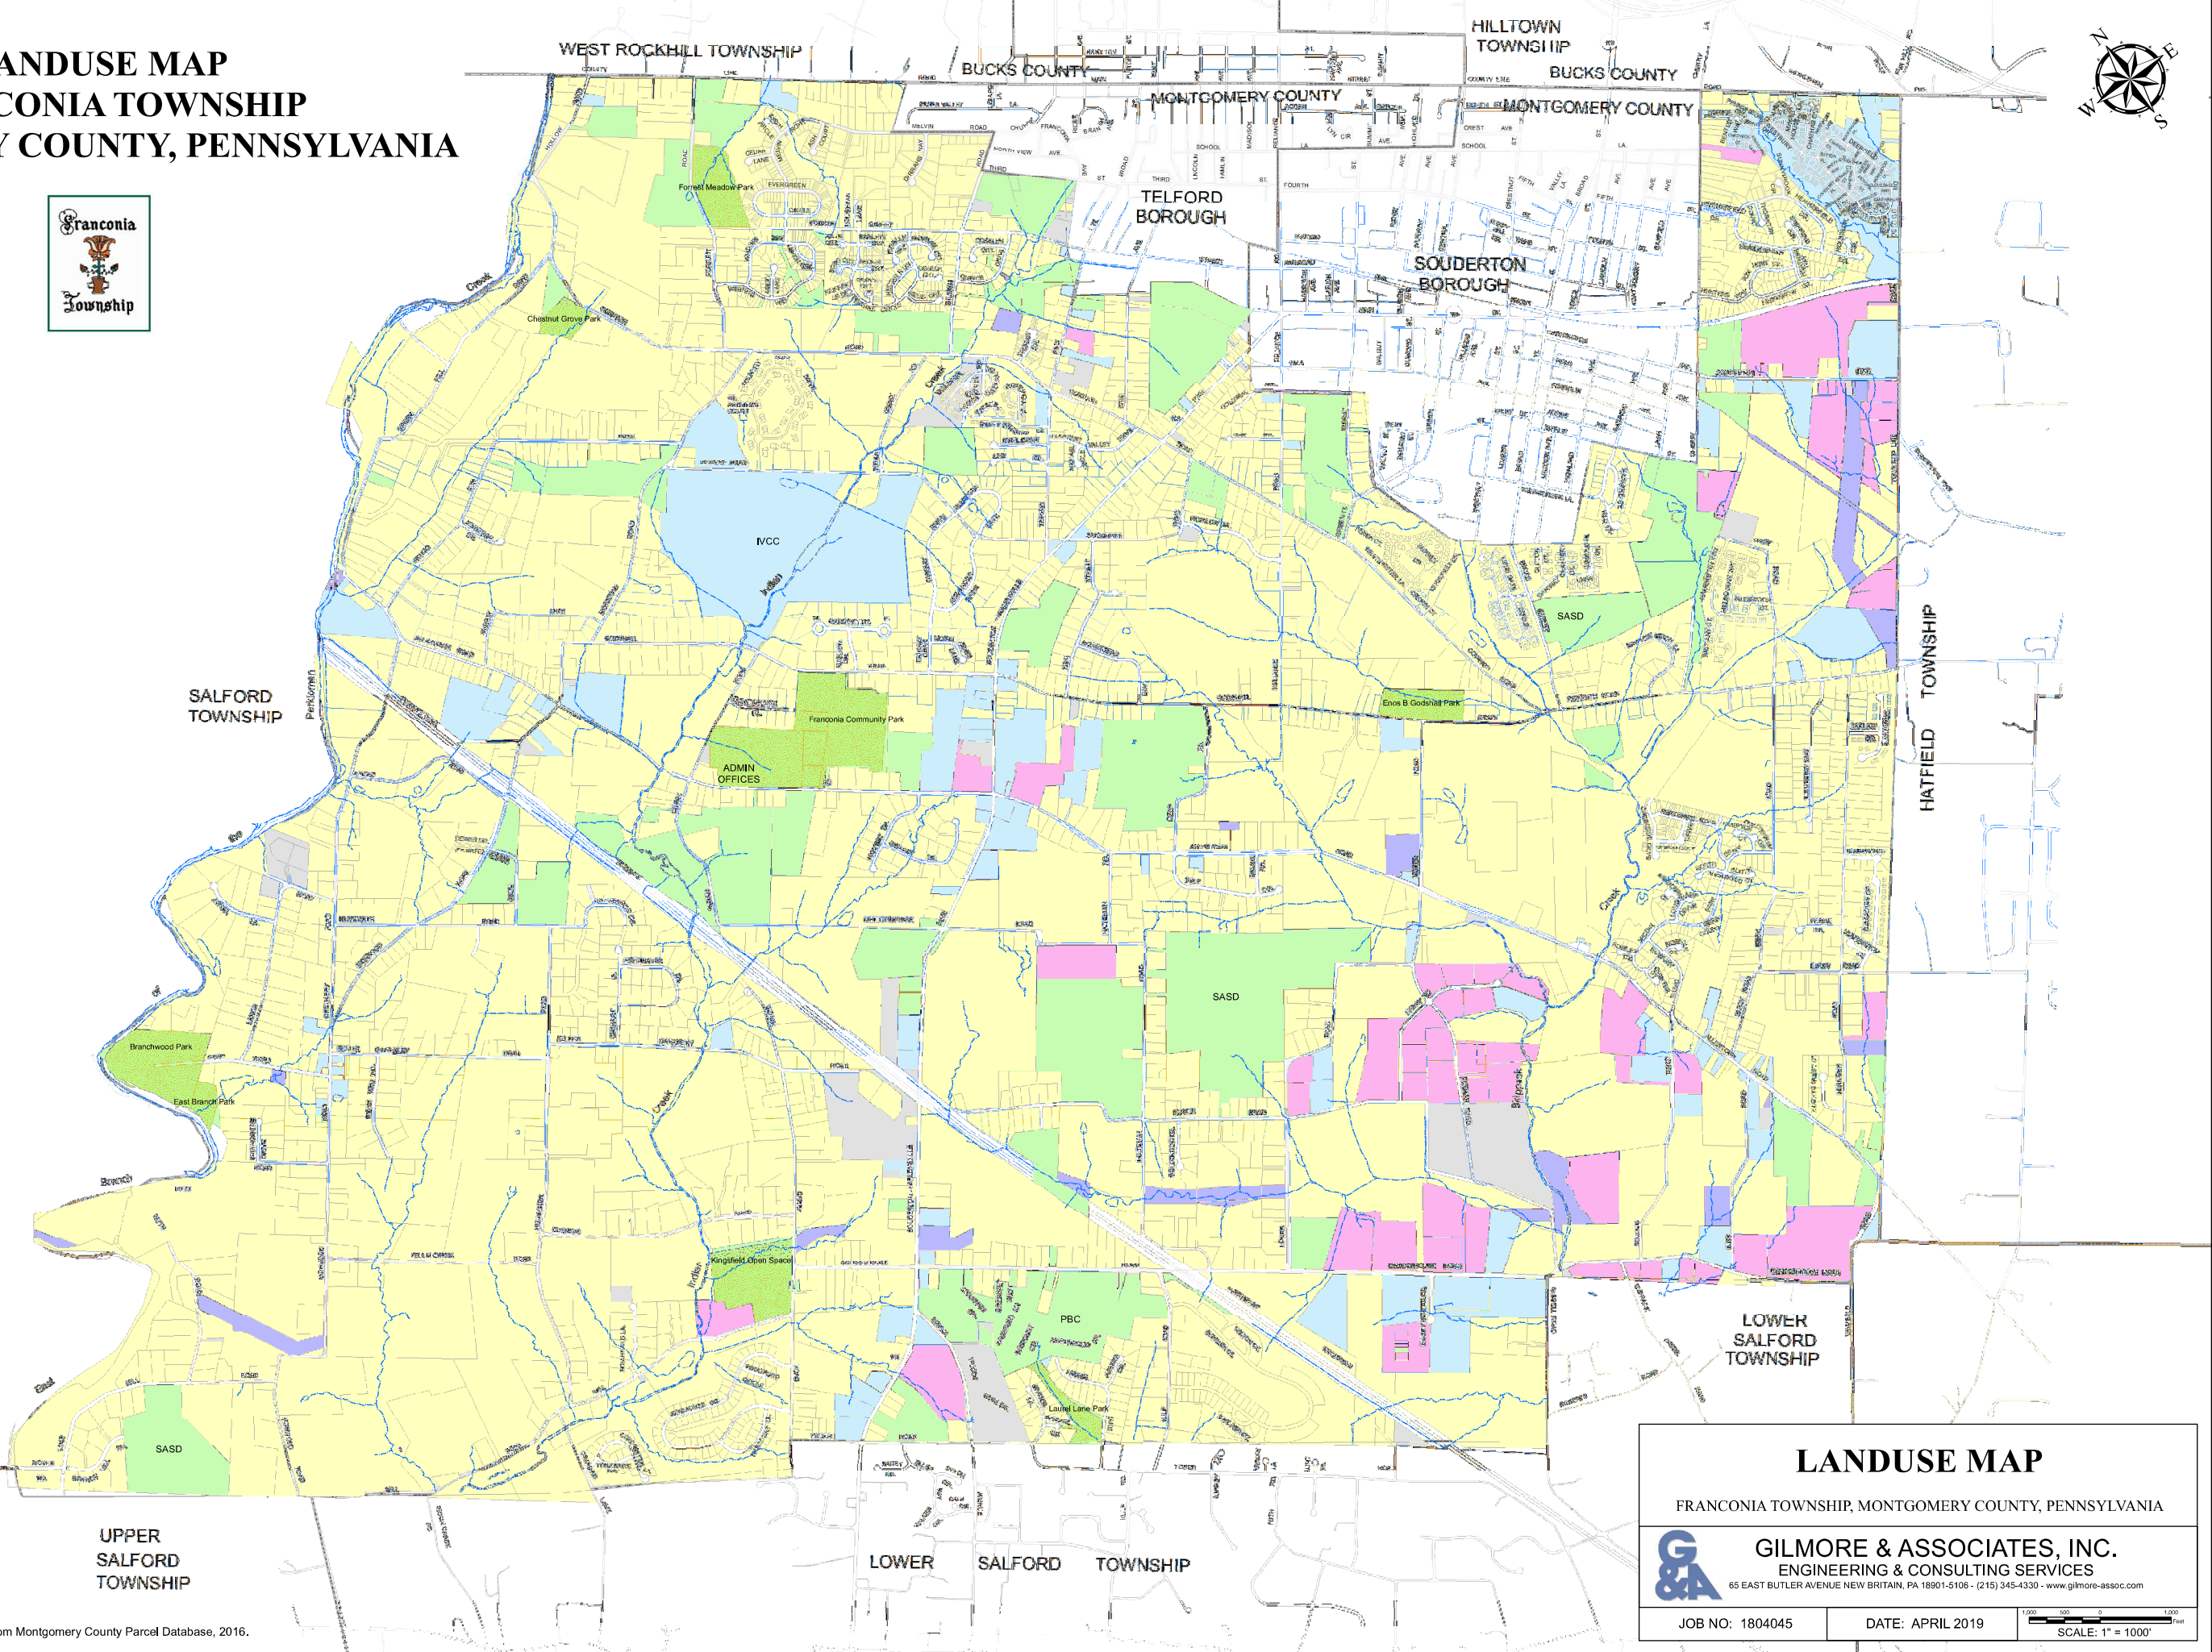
ANDUSE MAP
CONIA TOWNSHIP
Y COUNTY, PENNSYLVANIA

Franconia
Township

WEST ROCKHILL TOWNSHIP
BUCKS COUNTY
MONTGOMERY COUNTY
HILLTOWN TOWNSHIP
BUCKS COUNTY
MONTGOMERY COUNTY
TELFORD BOROUGH
SOUDERTON BOROUGH
N
E
W
S

Forrest Meadow Park
Chestnut Grove Park
IVCC
SASD
SALFORD TOWNSHIP
Franconia Community Park
ADMIN OFFICES
Enos B Godshall Park
HATFIELD TOWNSHIP
SASD
Branchwood Park
East Branch Park
Kingsfield Open Space
PBC
Laurel Lane Park
SASD
LOWER SALFORD TOWNSHIP
UPPER SALFORD TOWNSHIP
LOWER SALFORD TOWNSHIP

LANDUSE MAP
FRANCONIA TOWNSHIP, MONTGOMERY COUNTY, PENNSYLVANIA
G&A
GILMORE & ASSOCIATES, INC.
ENGINEERING & CONSULTING SERVICES
65 EAST BUTLER AVENUE NEW BRITAIN, PA 18901-5106 - (215) 345-4330 - www.gilmore-assoc.com
JOB NO: 1804045
DATE: APRIL 2019
1,000 500 0 1,000 Feet
SCALE: 1" = 1000'

om Montgomery County Parcel Database, 2016.